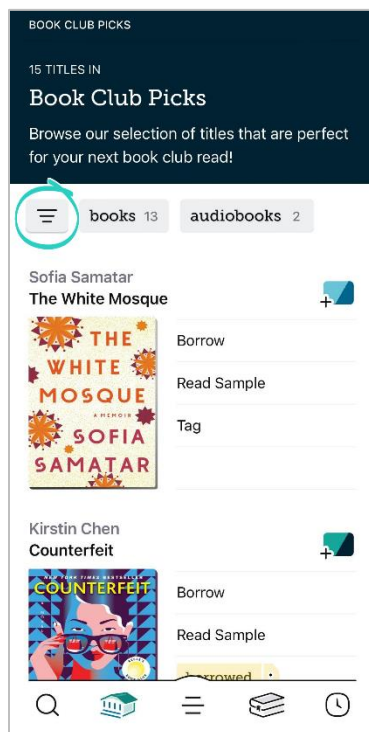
BOOK CLUB PICKS

15 TITLES IN

Book Club Picks

Browse our selection of titles that are perfect for your next book club read!

books 13 audiobooks 2

Sofia Samatar
The White Mosque

THE WHITE MOSQUE
A MEMOIR
SOFIA SAMATAR

Borrow

Read Sample

Tag

Kirstin Chen
Counterfeit

NEW YORK TIMES BESTSELLER
COUNTERFEIT

Borrow

Read Sample

borrowed